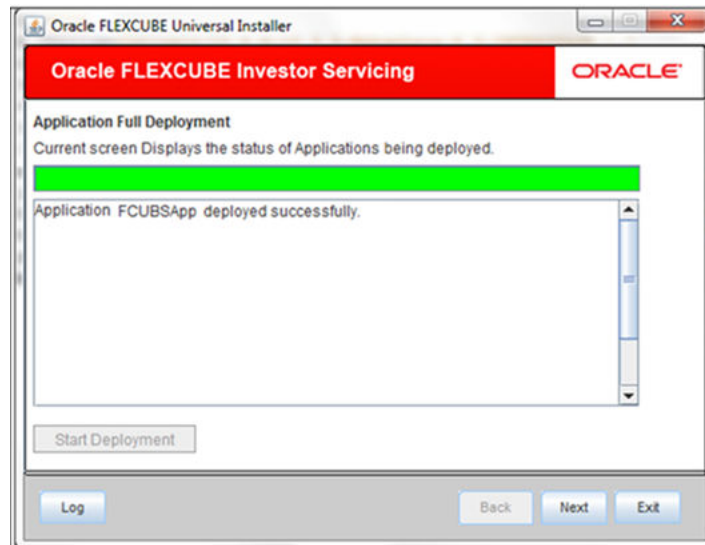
Oracle FLEXCUBE Universal Installer

Oracle FLEXCUBE Investor Servicing

ORACLE

Application Full Deployment

Current screen Displays the status of Applications being deployed.

Application FCUBSApp deployed successfully.

Start Deployment

Log

Back

Next

Exit